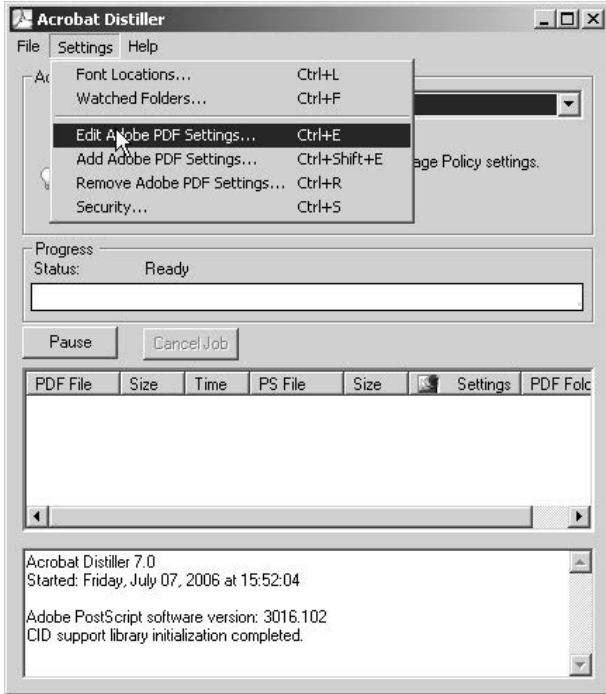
Acrobat Distiller

File Settings Help

Ac

Font Locations... Ctrl+L
Watched Folders... Ctrl+F
Edit Adobe PDF Settings... Ctrl+E
Add Adobe PDF Settings... Ctrl+Shift+E
Remove Adobe PDF Settings... Ctrl+R
Security... Ctrl+S

age Policy settings.

Progress
Status: Ready

Pause Cancel Job

| PDF File | Size | Time | PS File | Size | | Settings | PDF Folc |
|---|---|---|---|---|---|---|---|

Acrobat Distiller 7.0
Started: Friday, July 07, 2006 at 15:52:04

Adobe PostScript software version: 3016.102
CID support library initialization completed.